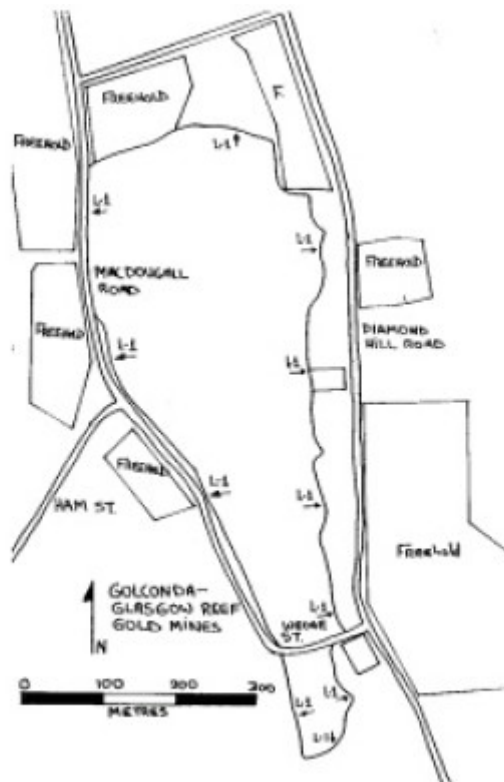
FREEHOLD

F

FREEHOLD

L-1

L-1

L-1

MACDOUGALL ROAD

FREEHOLD

FREEHOLD

L-1

DIAMOND HILL ROAD

L-1

FREEHOLD

L-1

HAM ST.

L-1

Freehold

GOLCONDA-GLASGOW REEF GOLD MINES

N

L-1

WEEKE ST.

0 100 200 300

METRES

L-1

L-1

L-1